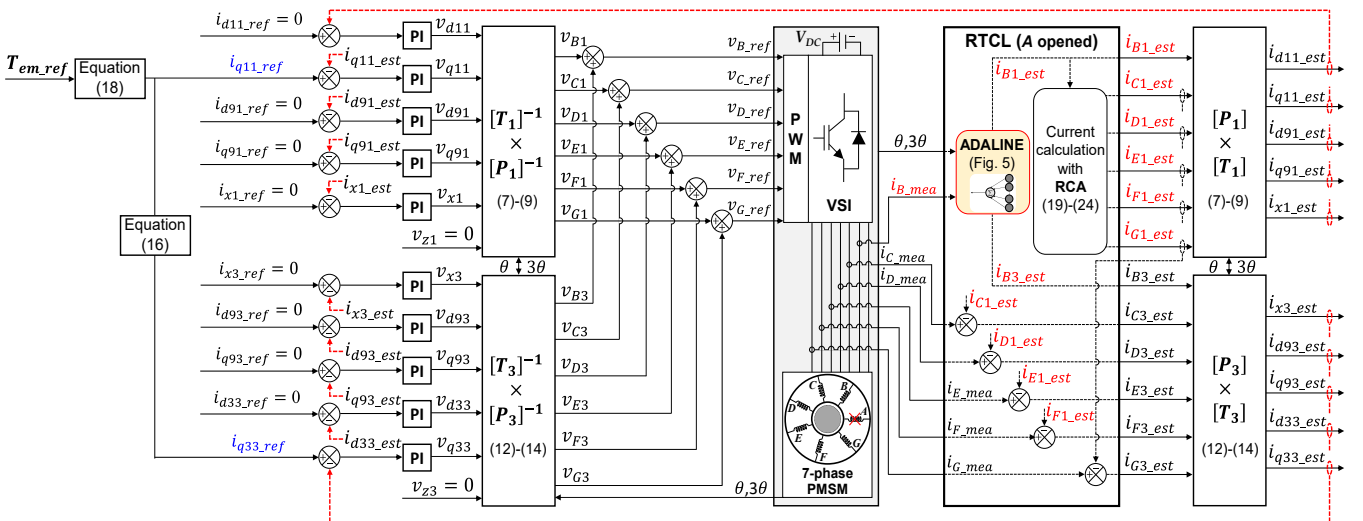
$T_{em\_ref}$ Equation (18)

Equation (16)

$i_{d11\_ref}=0$
$i_{q11\_ref}$ $i_{q11\_est}$
$i_{d91\_ref}=0$ $i_{d91\_est}$
$i_{q91\_ref}=0$ $i_{q91\_est}$
$i_{x1\_ref}=0$ $i_{x1\_est}$

PI $v_{d11}$
PI $v_{q11}$
PI $v_{d91}$
PI $v_{q91}$
PI $v_{x1}$
$v_{z1}=0$

$[T_1]^{-1}$ × $[P_1]^{-1}$ (7)-(9)

$\theta$ $3\theta$

$i_{x3\_ref}=0$
$i_{d93\_ref}=0$ $i_{x3\_est}$
$i_{q93\_ref}=0$ $i_{d93\_est}$
$i_{d33\_ref}=0$ $i_{q93\_est}$
$i_{q33\_ref}$ $i_{d33\_est}$

PI $v_{x3}$
PI $v_{d93}$
PI $v_{q93}$
PI $v_{d33}$
PI $v_{q33}$
$v_{z3}=0$

$[T_3]^{-1}$ × $[P_3]^{-1}$ (12)-(14)

$v_{B1}$ $v_{C1}$ $v_{D1}$ $v_{E1}$ $v_{F1}$ $v_{G1}$
$v_{B3}$ $v_{C3}$ $v_{D3}$ $v_{E3}$ $v_{F3}$ $v_{G3}$

$v_{B\_ref}$ $v_{C\_ref}$ $v_{D\_ref}$ $v_{E\_ref}$ $v_{F\_ref}$ $v_{G\_ref}$

$V_{DC}$ + −
P W M
VSI

$\theta,3\theta$
$i_{B\_mea}$
$i_{C\_mea}$
$i_{D\_mea}$
$i_{E\_mea}$
$i_{F\_mea}$
$i_{G\_mea}$
$\theta,3\theta$

C B D A E G F
7-phase PMSM

RTCL (A opened)
$i_{B1\_est}$
ADALINE (Fig. 5)
Current calculation with RCA (19)-(24)
$i_{B1\_est}$ $i_{C1\_est}$ $i_{D1\_est}$ $i_{E1\_est}$ $i_{F1\_est}$ $i_{G1\_est}$
$i_{B3\_est}$
$i_{C1\_est}$ $i_{D1\_est}$ $i_{E1\_est}$ $i_{F1\_est}$
$i_{B3\_est}$ $i_{C3\_est}$ $i_{D3\_est}$ $i_{E3\_est}$ $i_{F3\_est}$ $i_{G3\_est}$

$[P_1]$ × $[T_1]$ (7)-(9)
$\theta$ $3\theta$
$[P_3]$ × $[T_3]$ (12)-(14)

$i_{d11\_est}$ $i_{q11\_est}$ $i_{d91\_est}$ $i_{q91\_est}$ $i_{x1\_est}$
$i_{x3\_est}$ $i_{d93\_est}$ $i_{q93\_est}$ $i_{d33\_est}$ $i_{q33\_est}$